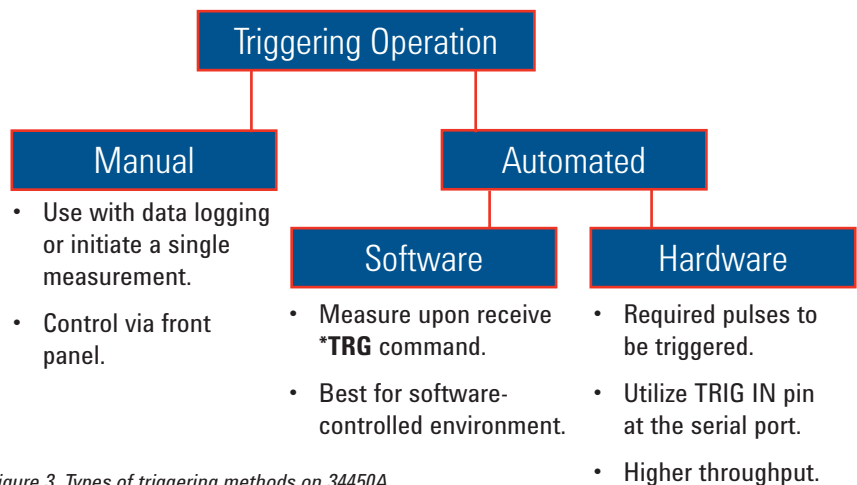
Triggering Operation

Manual

- Use with data logging or initiate a single measurement.
- Control via front panel.

Automated

Software

- Measure upon receive **\*TRG** command.
- Best for software-controlled environment.

Hardware

- Required pulses to be triggered.
- Utilize TRIG IN pin at the serial port.
- Higher throughput.

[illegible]igure 3. Types of triggering methods on 34450A